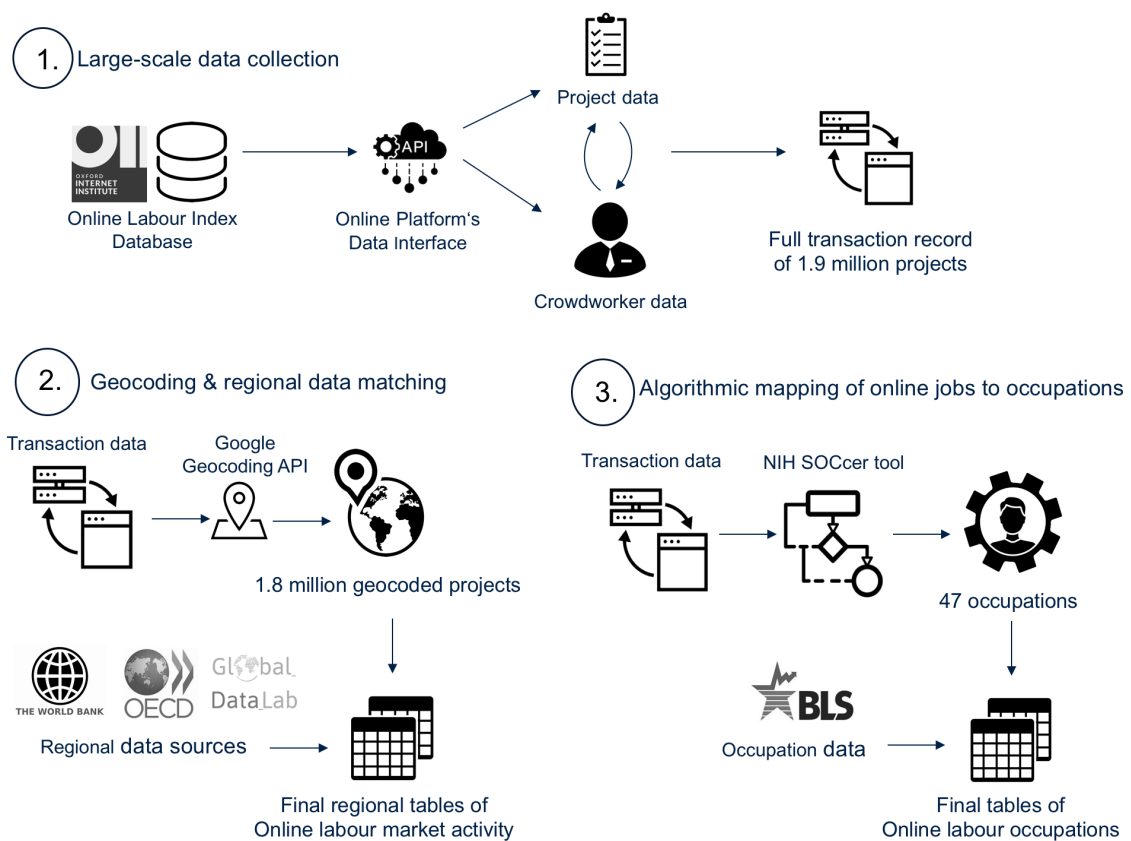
1. Large-scale data collection

OXFORD INTERNET INSTITUTE

Online Labour Index Database

API

Online Platform's Data Interface

Project data

Crowdworker data

Full transaction record of 1.9 million projects

2. Geocoding & regional data matching

Transaction data

Google Geocoding API

1.8 million geocoded projects

THE WORLD BANK

OECD

Global Data Lab

Regional data sources

Final regional tables of Online labour market activity

3. Algorithmic mapping of online jobs to occupations

Transaction data

NIH SOCcer tool

47 occupations

BLS

Occupation data

Final tables of Online labour occupations